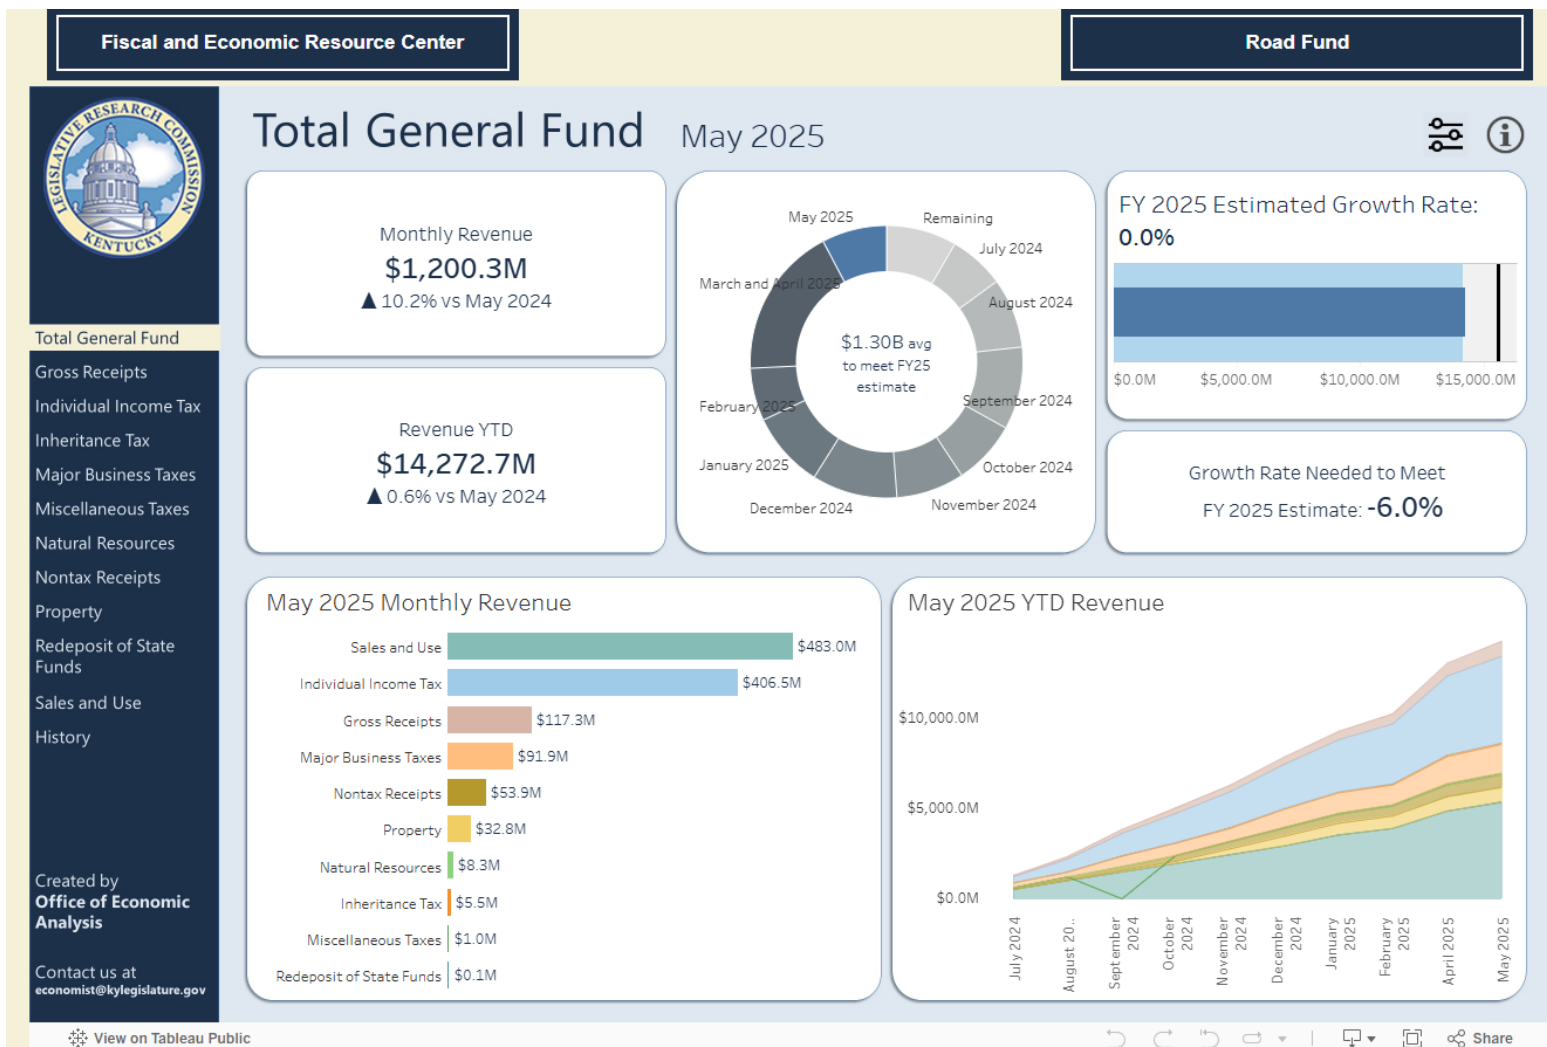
Fiscal and Economic Resource Center

Road Fund

LEGISLATIVE RESEARCH COMMISSION KENTUCKY

Total General Fund
Gross Receipts
Individual Income Tax
Inheritance Tax
Major Business Taxes
Miscellaneous Taxes
Natural Resources
Nontax Receipts
Property
Redeposit of State Funds
Sales and Use
History

Created by
**Office of Economic Analysis**

Contact us at
economist@kylegislature.gov

Total General Fund May 2025

Monthly Revenue
$1,200.3M
▲10.2% vs May 2024

Revenue YTD
$14,272.7M
▲0.6% vs May 2024

May 2025
Remaining
July 2024
August 2024
September 2024
October 2024
November 2024
December 2024
January 2025
February 2025
March and April 2025
$1.30B avg
to meet FY25
estimate

FY 2025 Estimated Growth Rate:
0.0%
$0.0M $5,000.0M $10,000.0M $15,000.0M

Growth Rate Needed to Meet
FY 2025 Estimate: -6.0%

May 2025 Monthly Revenue

| Category | Amount |
|---|---|
| Sales and Use | $483.0M |
| Individual Income Tax | $406.5M |
| Gross Receipts | $117.3M |
| Major Business Taxes | $91.9M |
| Nontax Receipts | $53.9M |
| Property | $32.8M |
| Natural Resources | $8.3M |
| Inheritance Tax | $5.5M |
| Miscellaneous Taxes | $1.0M |
| Redeposit of State Funds | $0.1M |

May 2025 YTD Revenue
$10,000.0M
$5,000.0M
$0.0M
July 2024 August 20.. September 2024 October 2024 November 2024 December 2024 January 2025 February 2025 April 2025 May 2025

View on Tableau Public
Share